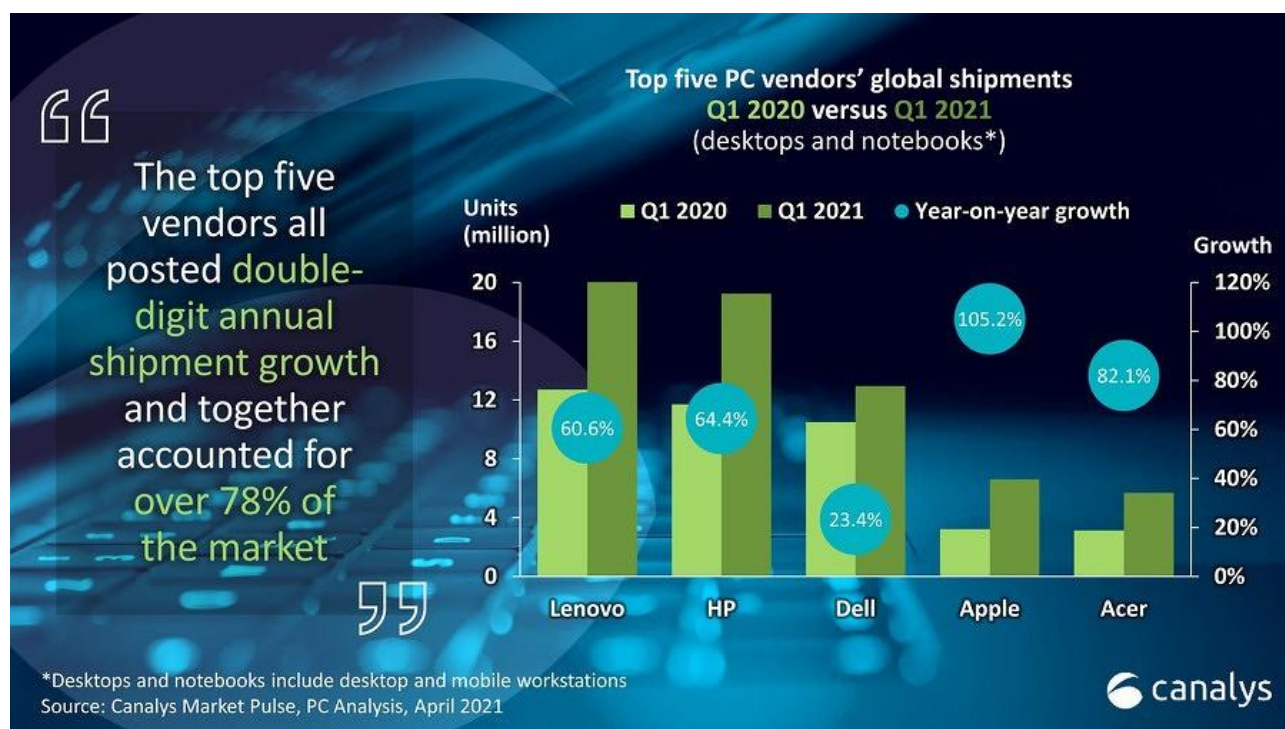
The top five vendors all posted double-digit annual shipment growth and together accounted for over 78% of the market

Top five PC vendors' global shipments
Q1 2020 versus Q1 2021
(desktops and notebooks*)

Units (million)

Q1 2020 Q1 2021 Year-on-year growth

Growth

20
16
12
8
4
0

120%
100%
80%
60%
40%
20%
0%

60.6%
64.4%
23.4%
105.2%
82.1%

Lenovo HP Dell Apple Acer

*Desktops and notebooks include desktop and mobile workstations
Source: Canalys Market Pulse, PC Analysis, April 2021

canalys